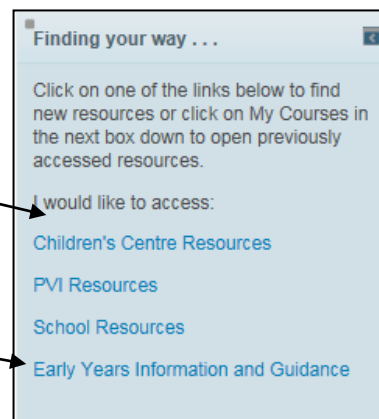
Finding your way . . .

Click on one of the links below to find new resources or click on My Courses in the next box down to open previously accessed resources.

I would like to access:

Children's Centre Resources

PVI Resources

School Resources

Early Years Information and Guidance